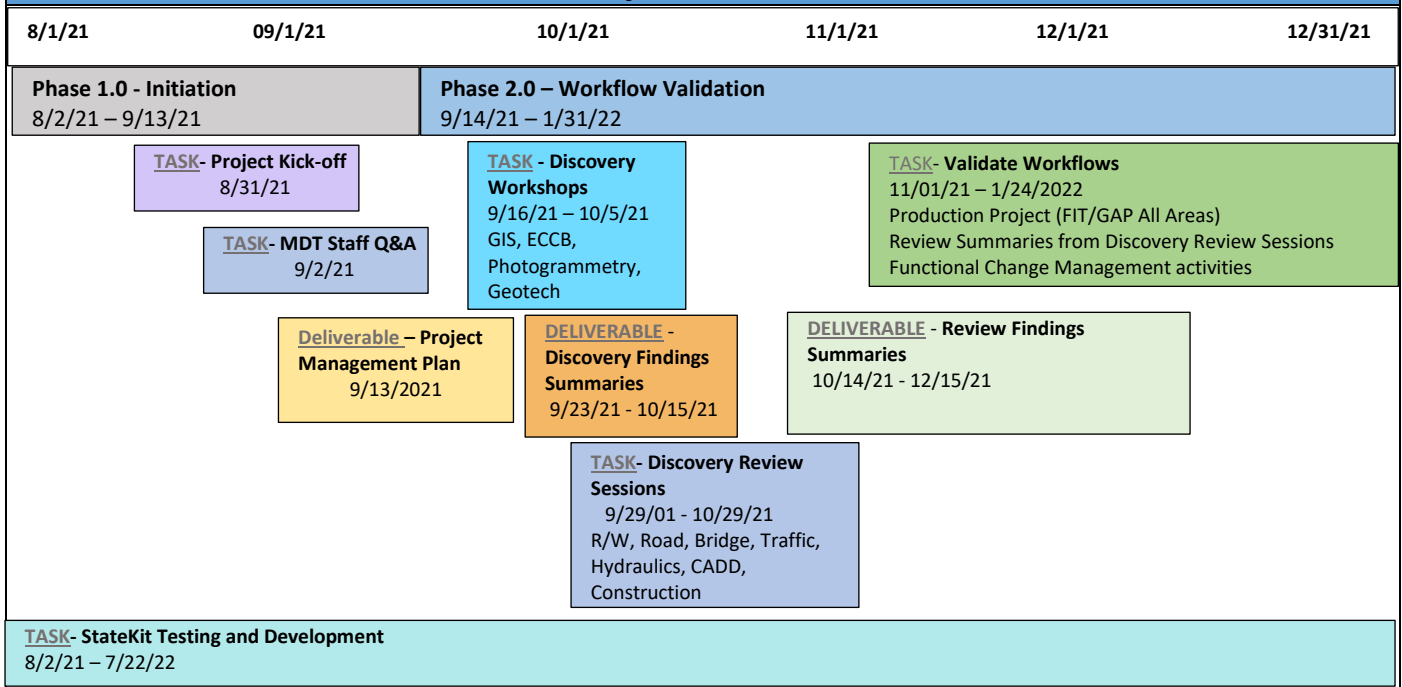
| 8/1/21 | 09/1/21 | 10/1/21 | 11/1/21 | 12/1/21 | 12/31/21 |
|---|---|---|---|---|---|

Phase 1.0 - Initiation
8/2/21 – 9/13/21

Phase 2.0 – Workflow Validation
9/14/21 – 1/31/22

TASK- Project Kick-off
8/31/21

TASK- MDT Staff Q&A
9/2/21

TASK - Discovery Workshops
9/16/21 – 10/5/21
GIS, ECCB, Photogrammetry, Geotech

TASK- Validate Workflows
11/01/21 – 1/24/2022
Production Project (FIT/GAP All Areas)
Review Summaries from Discovery Review Sessions
Functional Change Management activities

Deliverable – Project Management Plan
9/13/2021

DELIVERABLE - Discovery Findings Summaries
9/23/21 - 10/15/21

DELIVERABLE - Review Findings Summaries
10/14/21 - 12/15/21

TASK- Discovery Review Sessions
9/29/01 - 10/29/21
R/W, Road, Bridge, Traffic, Hydraulics, CADD, Construction

TASK- StateKit Testing and Development
8/2/21 – 7/22/22